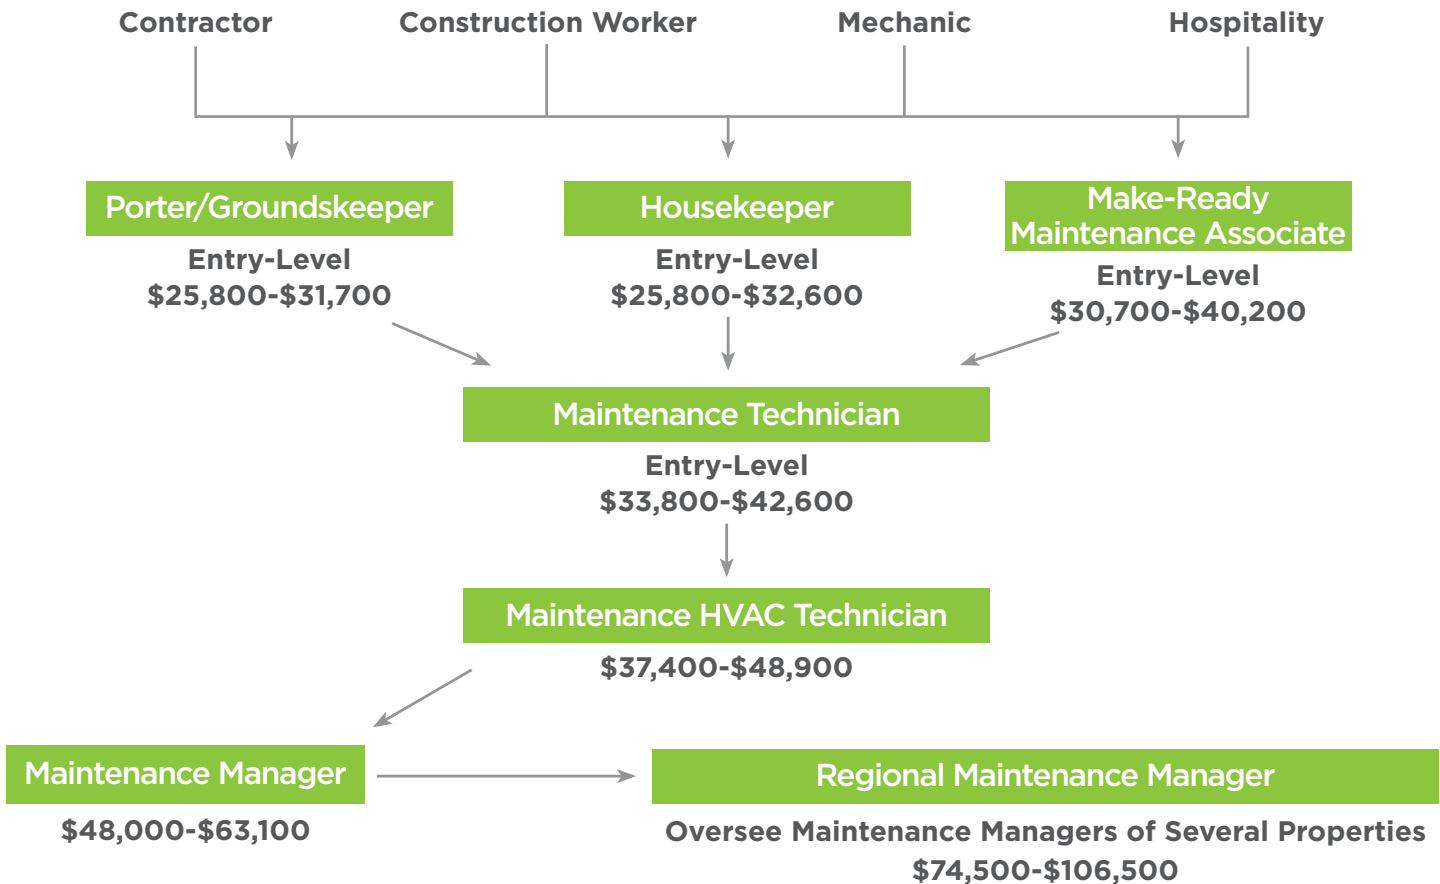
Contractor
Construction Worker
Mechanic
Hospitality

Porter/Groundskeeper
Entry-Level
\$25,800-\$31,700

Housekeeper
Entry-Level
\$25,800-\$32,600

Make-Ready Maintenance Associate
Entry-Level
\$30,700-\$40,200

Maintenance Technician
Entry-Level
\$33,800-\$42,600

Maintenance HVAC Technician
\$37,400-\$48,900

Maintenance Manager
\$48,000-\$63,100

Regional Maintenance Manager
Oversee Maintenance Managers of Several Properties
\$74,500-\$106,500